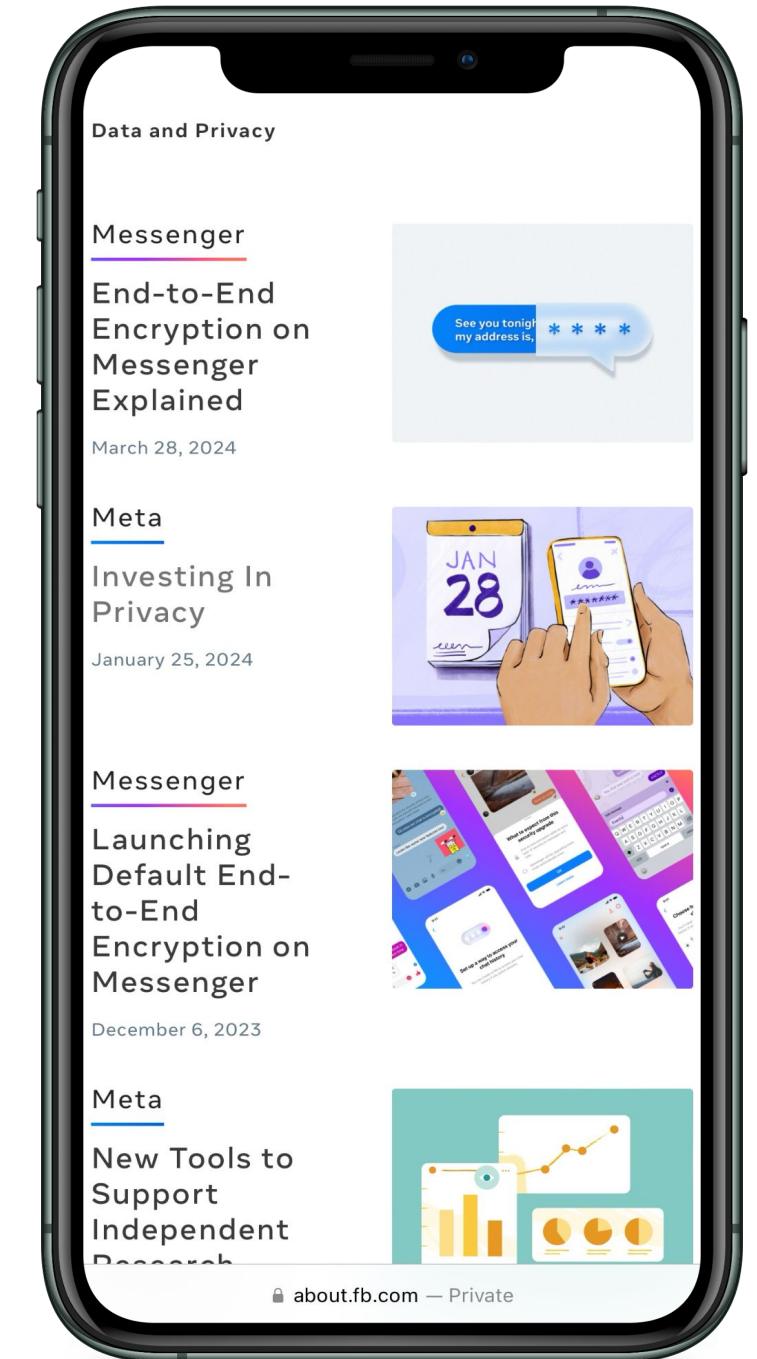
Data and Privacy

Messenger

End-to-End Encryption on Messenger Explained

March 28, 2024

See you tonigh my address is, * * * *

Meta

Investing In Privacy

January 25, 2024

JAN 28

Messenger

Launching Default End-to-End Encryption on Messenger

December 6, 2023

Meta

New Tools to Support Independent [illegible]

about.fb.com — Private